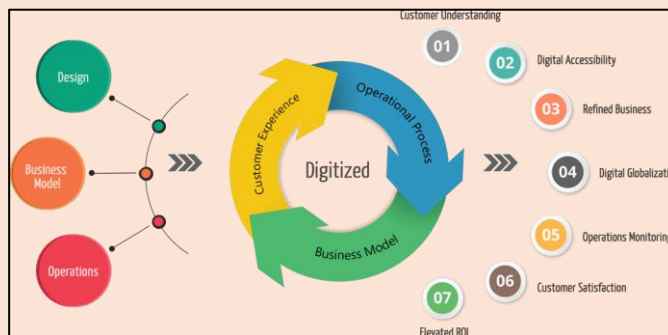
Design

Business Model

Operations

Customer Experience

Operational Process

Digitized

Business Model

Customer Understanding

01

02

Digital Accessibility

03

Refined Business

04

Digital Globalization

05

Operations Monitoring

06

Customer Satisfaction

07

Elevated ROI